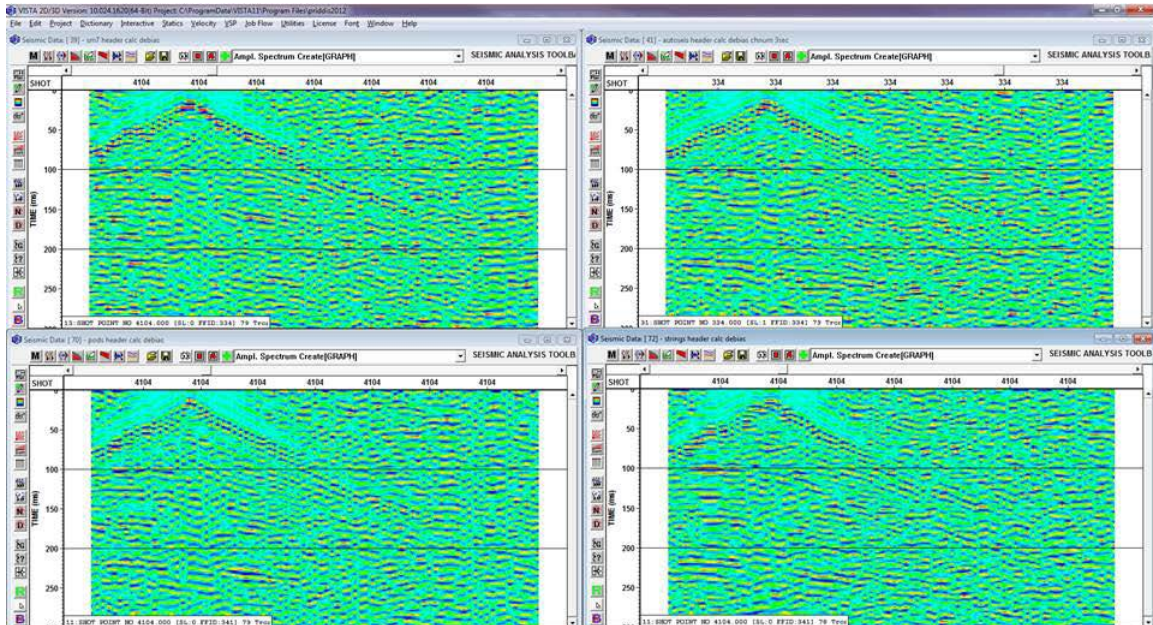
VISTA 2D/3D Version: 10.024.1620(64-Bit) Project: C:\ProgramData\VISTA11\Program Files\pricldo2012
File Edit Project Dictionary Interactive Statics Velocity VSP Job Flow Utilities License Font Window Help

Seismic Data: [39] - sm7 header calc debias
Ampl. Spectrum Create[GRAPH]
SEISMIC ANALYSIS TOOLB
SHOT 4104 4104 4104 4104 4104 4104 4104
50
100
TIME (ms)
150
200
250
13:SHOT POINT NO 4104.000 (SL:0 FFID:334) 79 Trcs

Seismic Data: [41] - autoseis header calc debias chnum 3sec
Ampl. Spectrum Create[GRAPH]
SEISMIC ANALYSIS TOOLB
SHOT 334 334 334 334 334 334 334
50
100
TIME (ms)
150
200
250
31:SHOT POINT NO 334.000 (SL:1 FFID:334) 79 Trcs

Seismic Data: [70] - pods header calc debias
Ampl. Spectrum Create[GRAPH]
SEISMIC ANALYSIS TOOLB
SHOT 4104 4104 4104 4104 4104 4104 4104
50
100
TIME (ms)
150
200
250
11:SHOT POINT NO 4104.000 (SL:0 FFID:341) 79 Trcs

Seismic Data: [72] - strings header calc debias
Ampl. Spectrum Create[GRAPH]
SEISMIC ANALYSIS TOOLB
SHOT 4104 4104 4104 4104 4104 4104 4104
50
100
TIME (ms)
150
200
250
11:SHOT POINT NO 4104.000 (SL:0 FFID:341) 79 Trcs